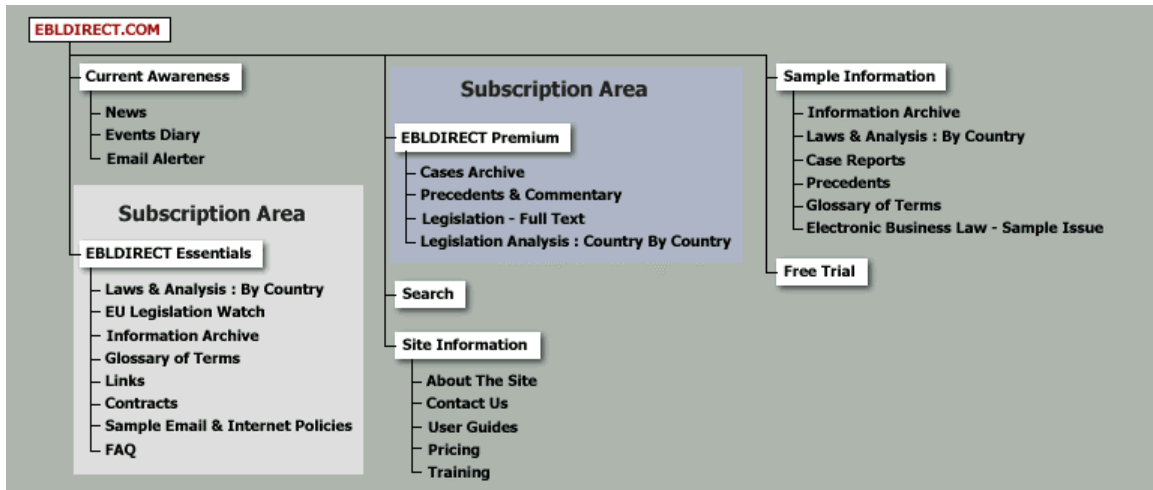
EBLDIRECT.COM

Current Awareness
News
Events Diary
Email Alerter

Subscription Area

EBLDIRECT Essentials
Laws & Analysis : By Country
EU Legislation Watch
Information Archive
Glossary of Terms
Links
Contracts
Sample Email & Internet Policies
FAQ

Subscription Area

EBLDIRECT Premium
Cases Archive
Precedents & Commentary
Legislation - Full Text
Legislation Analysis : Country By Country

Search

Site Information
About The Site
Contact Us
User Guides
Pricing
Training

Sample Information
Information Archive
Laws & Analysis : By Country
Case Reports
Precedents
Glossary of Terms
Electronic Business Law - Sample Issue

Free Trial